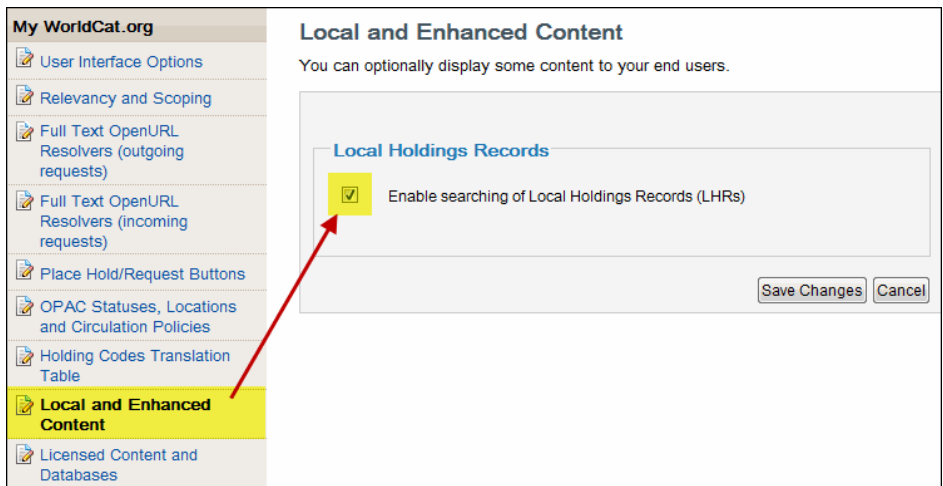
My WorldCat.org

User Interface Options

Relevancy and Scoping

Full Text OpenURL Resolvers (outgoing requests)

Full Text OpenURL Resolvers (incoming requests)

Place Hold/Request Buttons

OPAC Statuses, Locations and Circulation Policies

Holding Codes Translation Table

Local and Enhanced Content

Licensed Content and Databases

Local and Enhanced Content

You can optionally display some content to your end users.

Local Holdings Records

Enable searching of Local Holdings Records (LHRs)

Save Changes

Cancel